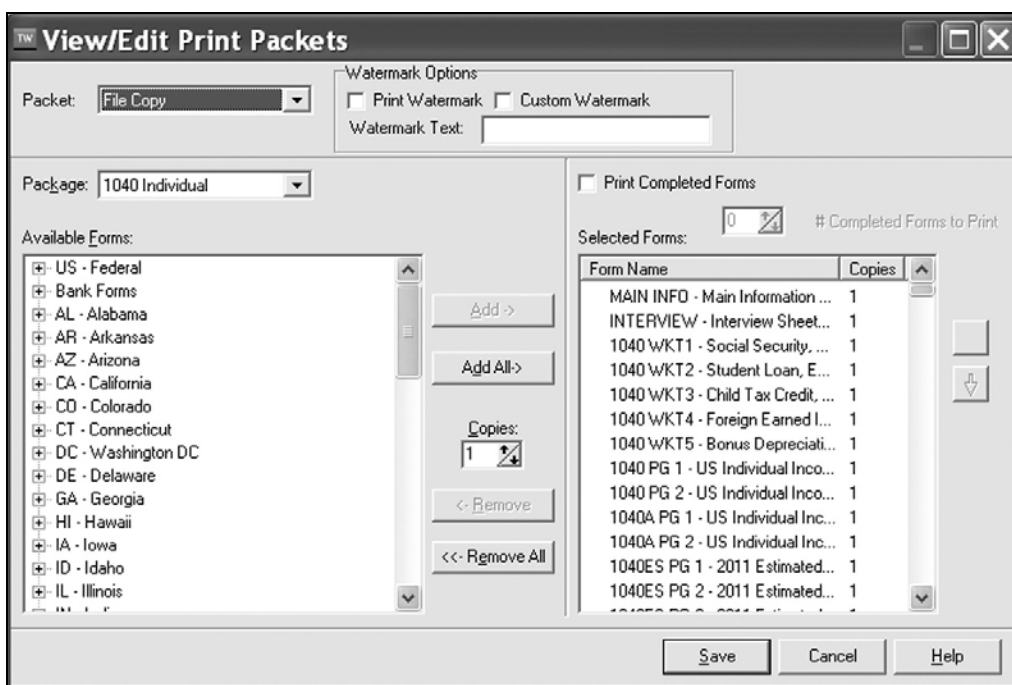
TW View/Edit Print Packets

Packet: File Copy

Watermark Options
Print Watermark
Custom Watermark
Watermark Text:

Package: 1040 Individual

Available Forms:
US - Federal
Bank Forms
AL - Alabama
AR - Arkansas
AZ - Arizona
CA - California
CO - Colorado
CT - Connecticut
DC - Washington DC
DE - Delaware
GA - Georgia
HI - Hawaii
IA - Iowa
ID - Idaho
IL - Illinois
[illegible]

Add ->
Add All->
Copies:
1
<- Remove
<<- Remove All

Print Completed Forms
0
# Completed Forms to Print
Selected Forms:

| Form Name | Copies |
|---|---|
| MAIN INFO - Main Information ... | 1 |
| INTERVIEW - Interview Sheet... | 1 |
| 1040 WKT1 - Social Security, ... | 1 |
| 1040 WKT2 - Student Loan, E... | 1 |
| 1040 WKT3 - Child Tax Credit, ... | 1 |
| 1040 WKT4 - Foreign Earned I... | 1 |
| 1040 WKT5 - Bonus Depreciati... | 1 |
| 1040 PG 1 - US Individual Inco... | 1 |
| 1040 PG 2 - US Individual Inco... | 1 |
| 1040A PG 1 - US Individual Inc... | 1 |
| 1040A PG 2 - US Individual Inc... | 1 |
| 1040ES PG 1 - 2011 Estimated... | 1 |
| 1040ES PG 2 - 2011 Estimated... | 1 |
| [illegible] | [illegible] |

Save
Cancel
Help